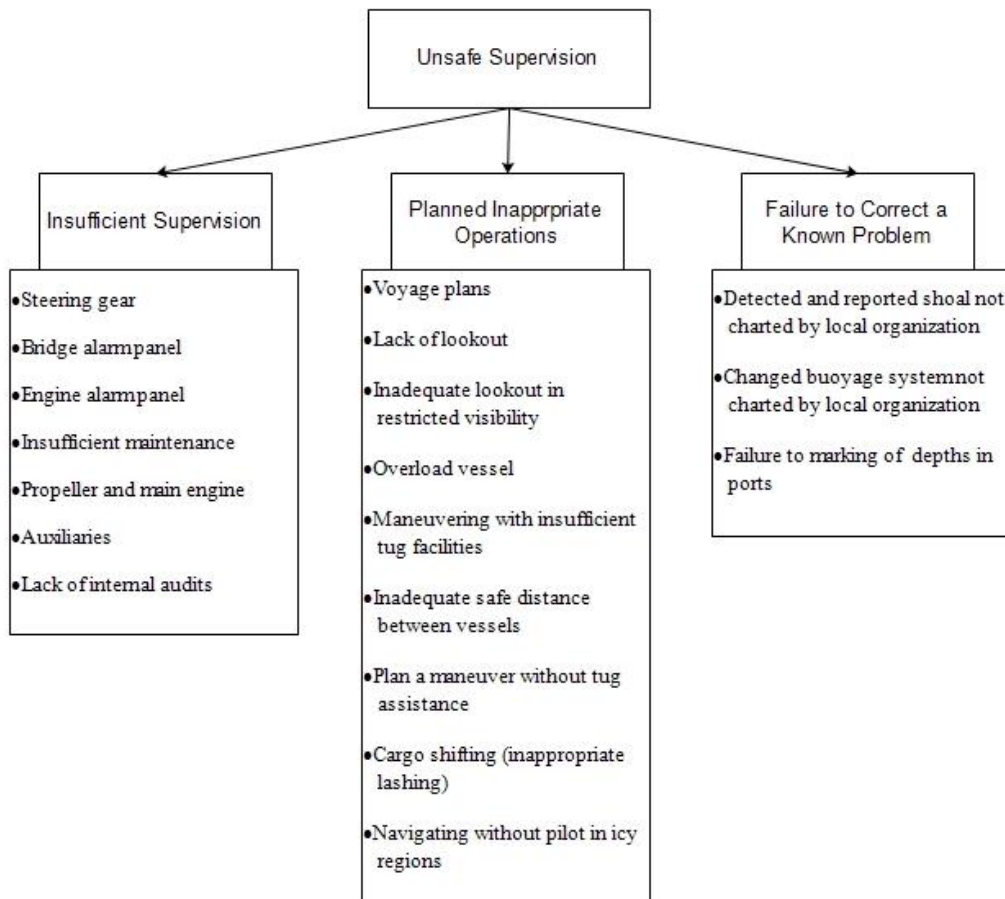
Unsafe Supervision

Insufficient Supervision

•Steering gear

•Bridge alarmpanel

•Engine alarmpanel

•Insufficient maintenance

•Propeller and main engine

•Auxiliaries

•Lack of internal audits

Planned Inapprpriate Operations

•Voyage plans

•Lack of lookout

•Inadequate lookout in restricted visibility

•Overload vessel

•Maneuvering with insufficient tug facilities

•Inadequate safe distance between vessels

•Plan a maneuver without tug assistance

•Cargo shifting (inappropriate lashing)

•Navigating without pilot in icy regions

Failure to Correct a Known Problem

•Detected and reported shoal not charted by local organization

•Changed buoyage systemnot charted by local organization

•Failure to marking of depths in ports